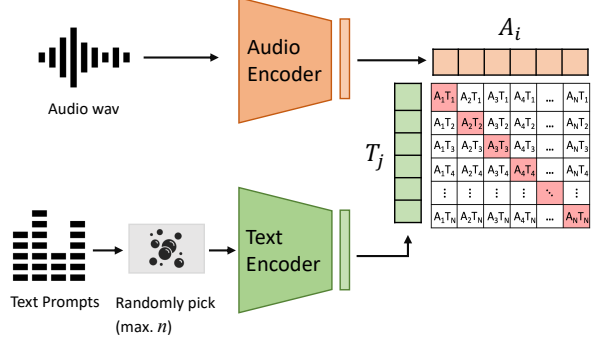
Audio wav

Audio Encoder

$A_i$

$T_j$

| $A_1T_1$ | $A_2T_1$ | $A_3T_1$ | $A_4T_1$ | ... | $A_NT_1$ |
|---|---|---|---|---|---|
| $A_1T_2$ | $A_2T_2$ | $A_3T_2$ | $A_4T_2$ | ... | $A_NT_2$ |
| $A_1T_3$ | $A_2T_3$ | $A_3T_3$ | $A_4T_3$ | ... | $A_NT_3$ |
| $A_1T_4$ | $A_2T_4$ | $A_3T_4$ | $A_4T_4$ | ... | $A_NT_4$ |
| ⋮ | ⋮ | ⋮ | ⋮ | ⋱ | ⋮ |
| $A_1T_N$ | $A_2T_N$ | $A_3T_N$ | $A_4T_N$ | ... | $A_NT_N$ |

Text Prompts

Randomly pick (max. $n$)

Text Encoder